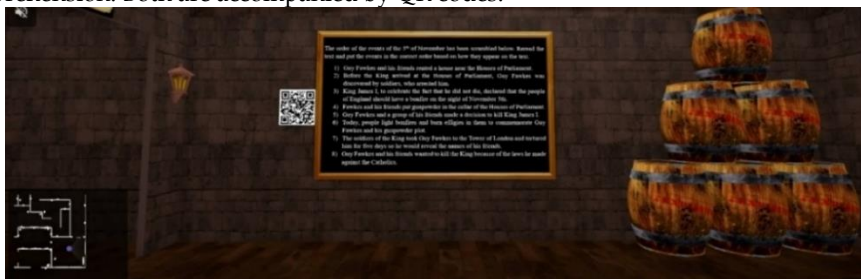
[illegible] Both are accompanied by QR codes.

The order of the events of the 5th of November has been scrambled below. Reread the text and put the events in the correct order based on how they appear on the text.

1) Guy Fawkes and his friends rented a house near the Houses of Parliament.
2) Before the King arrived at the Houses of Parliament, Guy Fawkes was discovered by soldiers, who arrested him.
3) King James I, to celebrate the fact that he did not die, declared that the people of England should have a bonfire on the night of November 5th.
4) Fawkes and his friends put gunpowder in the cellar of the Houses of Parliament.
5) Guy Fawkes and a group of his friends made a decision to kill King James I.
6) Today, people light bonfires and burn effigies in them to commemorate Guy Fawkes and his gunpowder plot.
7) The soldiers of the King took Guy Fawkes to the Tower of London and tortured him for five days so he would reveal the names of his friends.
8) Guy Fawkes and his friends wanted to kill the King because of the laws he made against the Catholics.